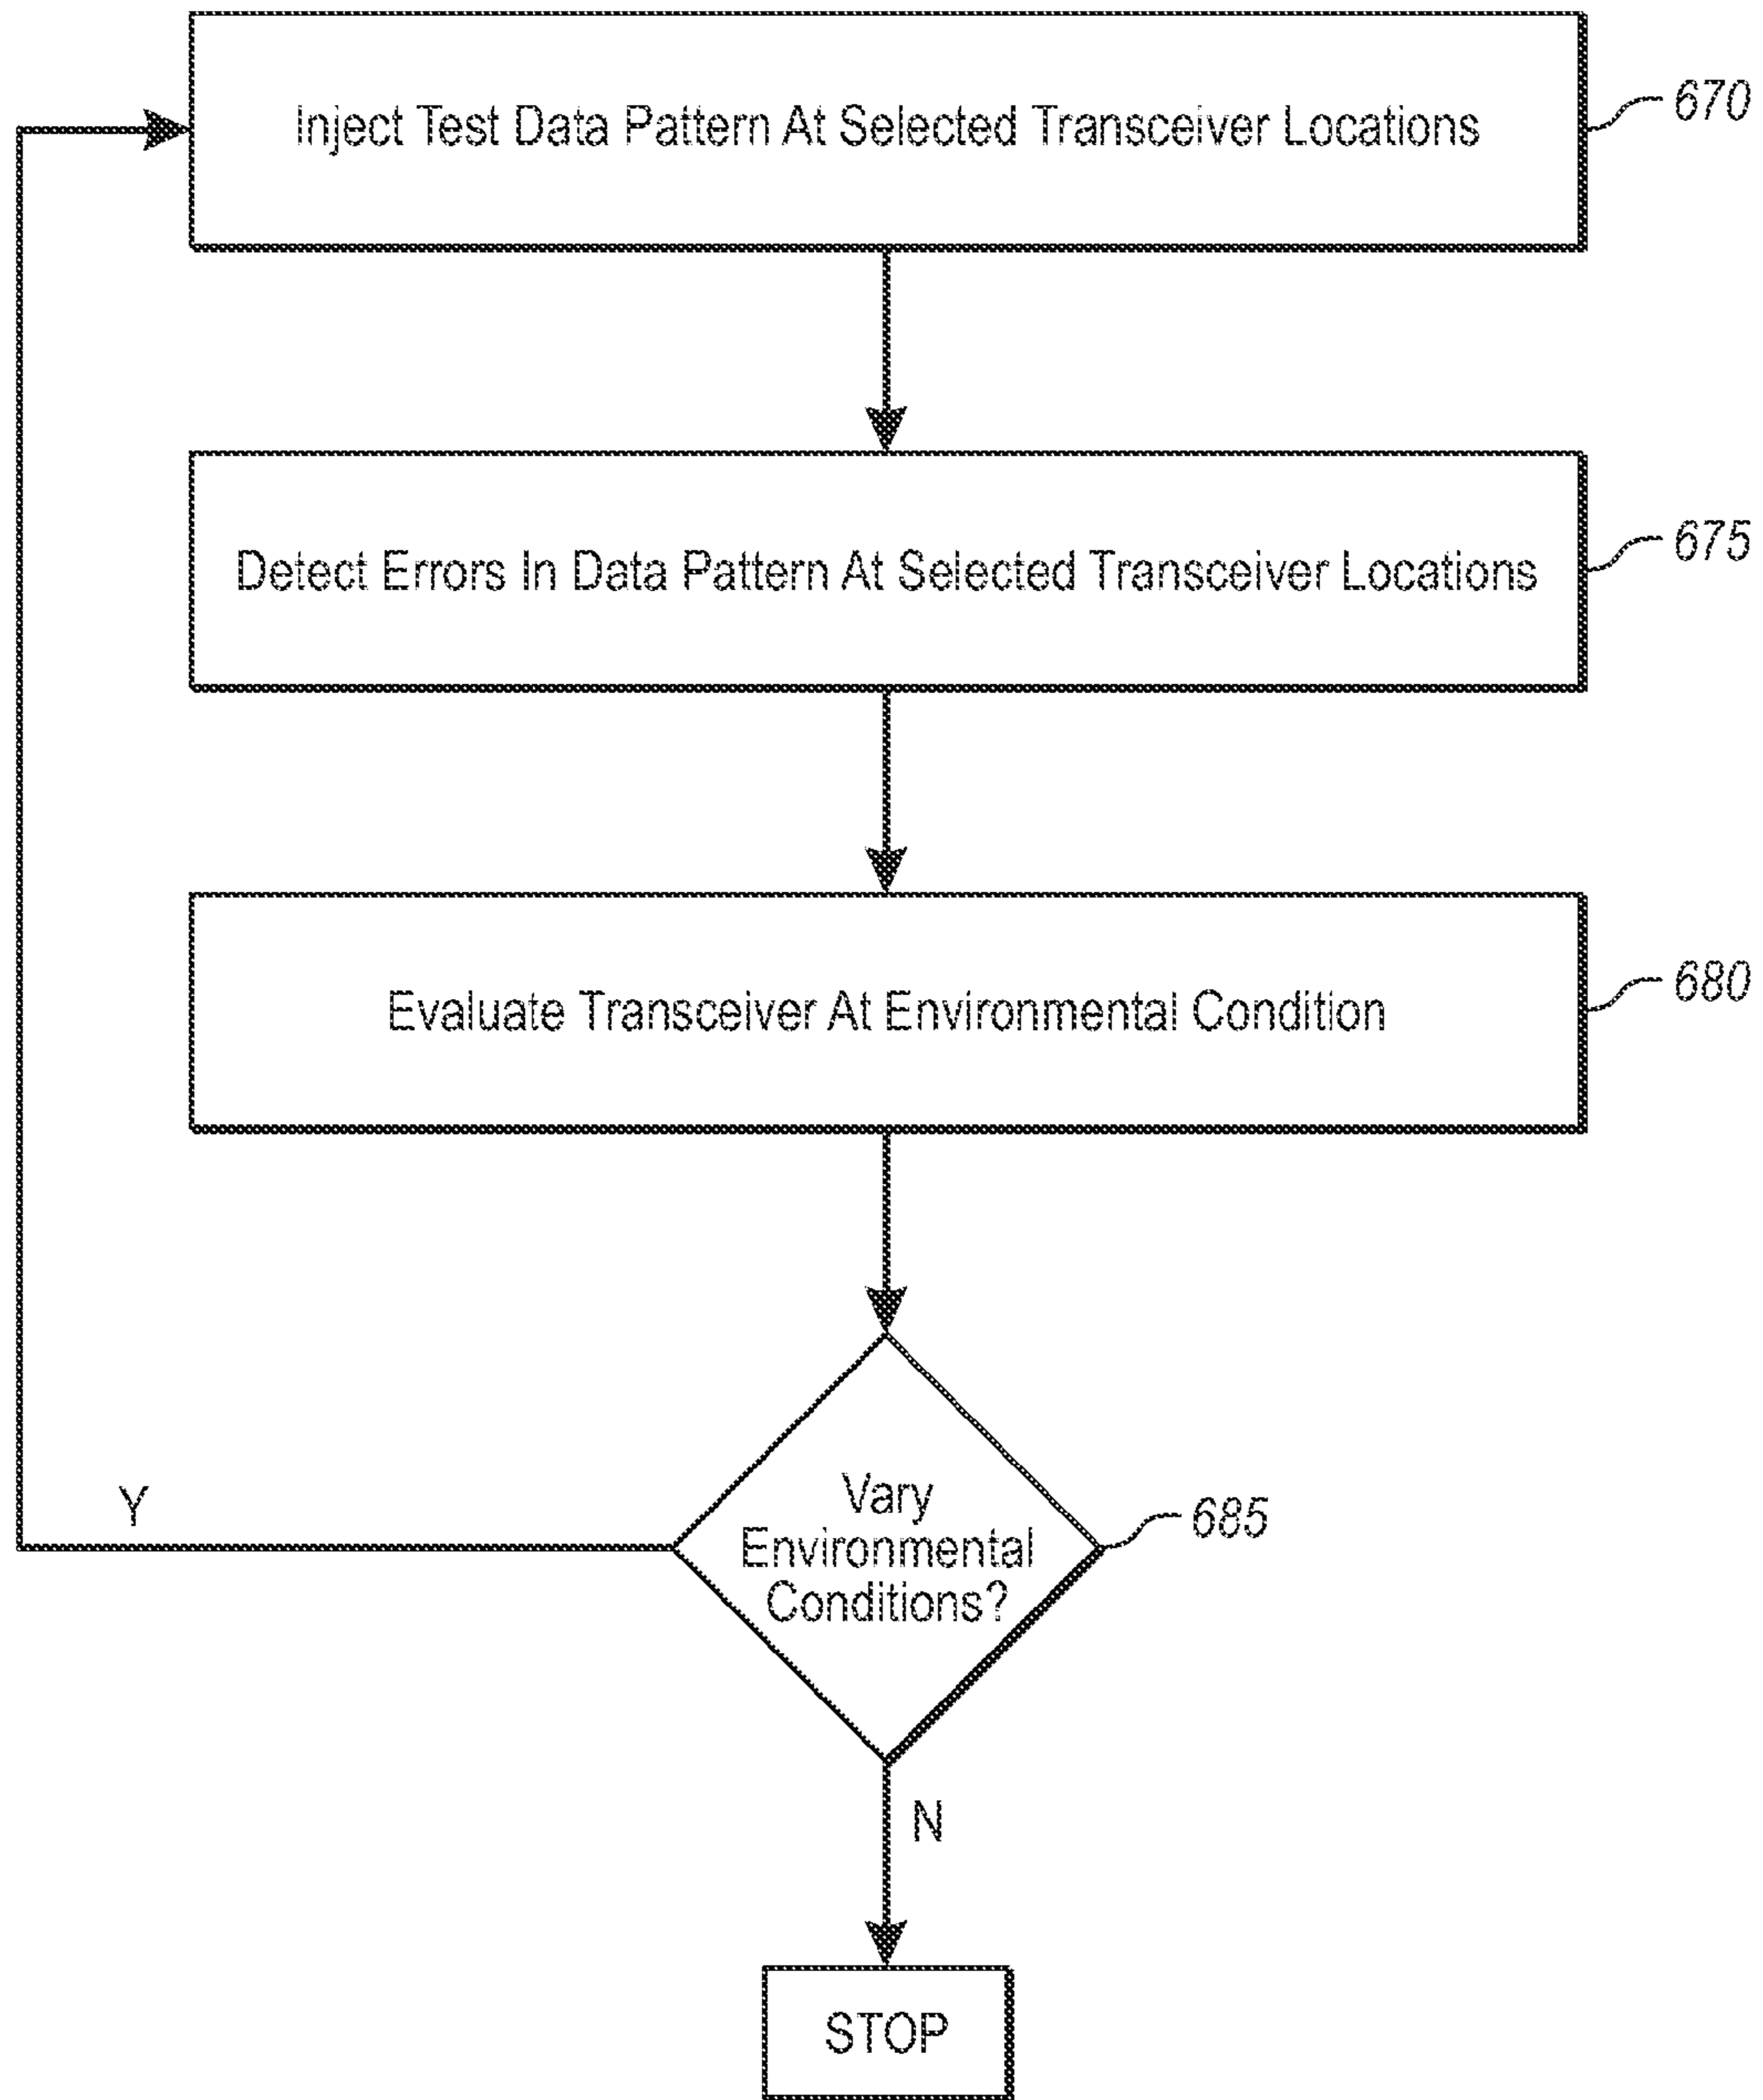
Inject Test Data Pattern At Selected Transceiver Locations

670

Detect Errors In Data Pattern At Selected Transceiver Locations

675

Evaluate Transceiver At Environmental Condition

680

Vary Environmental Conditions?

685

Y

N

STOP